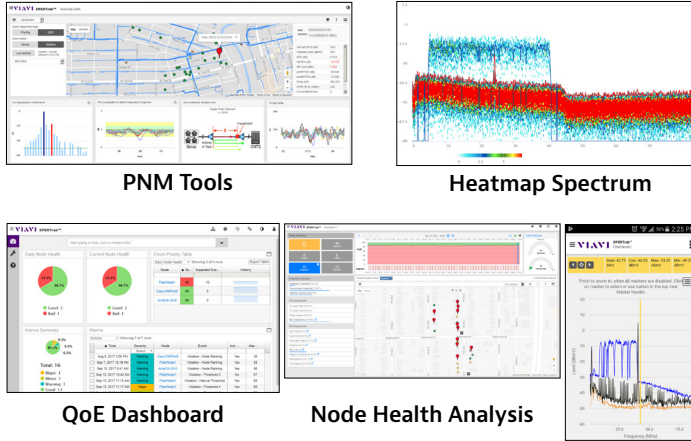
VIAVI

PNM Tools

Heatmap Spectrum

VIAVI

Daily Node Health

Current Node Health

Churn Priority Table

Good: 2
Bad: 1

Good: 2
Bad: 1

Alarms Summary

Alarms

Total: 16

QoE Dashboard

Node Health Analysis

VIAVI

2:25

Pinch to zoom in, when all markers are disabled. Click on marker to select or use button in the top new Market header.

Frequency (MHz)